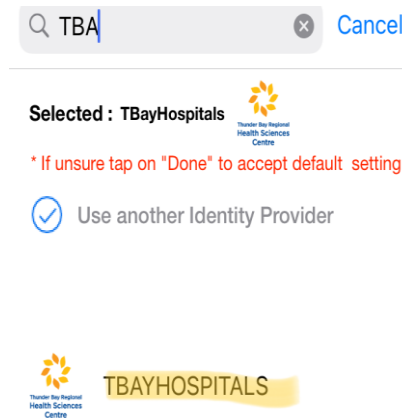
TBA

Cancel

Selected : TBayHospitals

Thunder Bay Regional Health Sciences Centre

* If unsure tap on "Done" to accept default setting

Use another Identity Provider

Thunder Bay Regional Health Sciences Centre

TBAYHOSPITALS